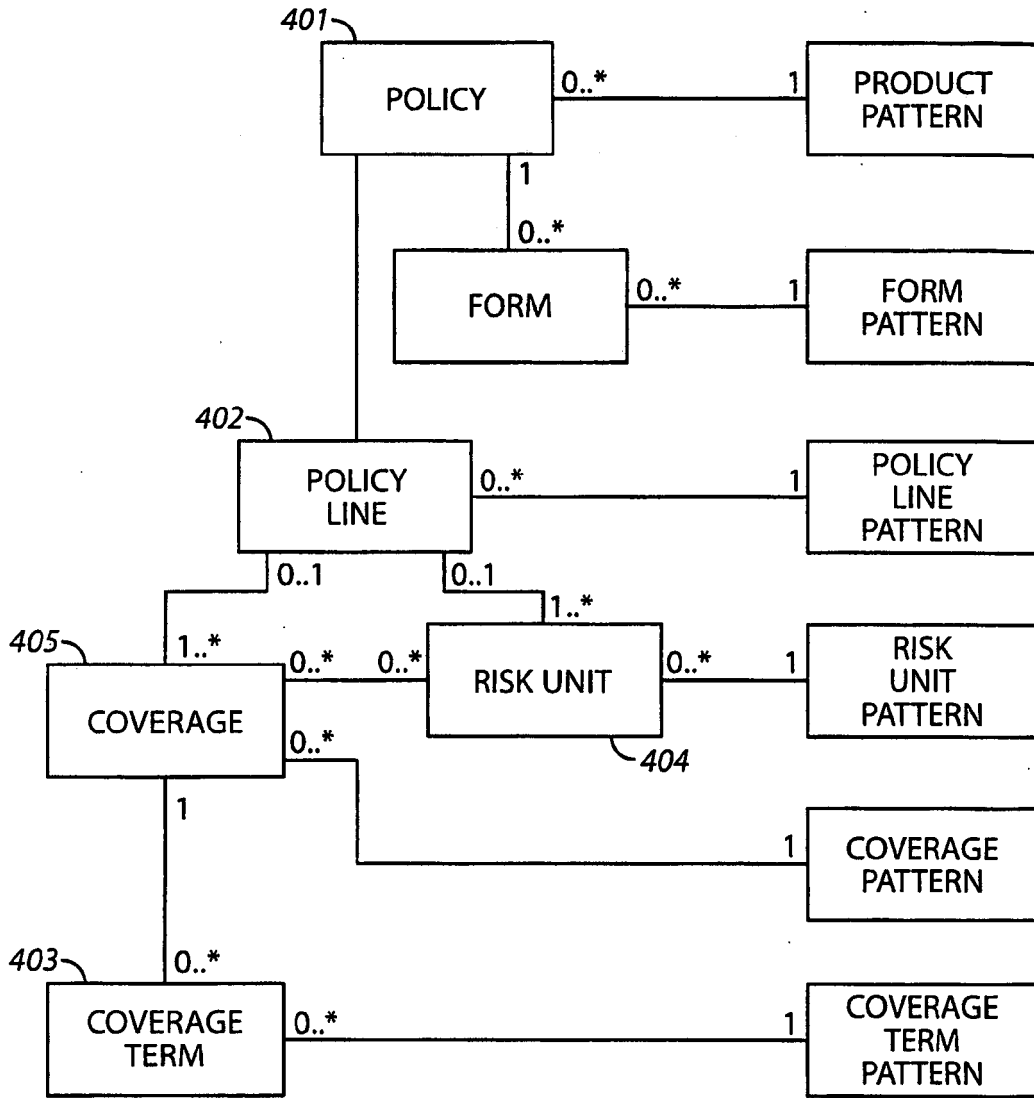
401
POLICY
0..*
1
PRODUCT PATTERN
1
0..*
FORM
0..*
1
FORM PATTERN
402
POLICY LINE
0..*
1
POLICY LINE PATTERN
0..1
0..1
1..*
405
1..*
COVERAGE
0..*
0..*
RISK UNIT
0..*
1
RISK UNIT PATTERN
404
0..*
1
1
COVERAGE PATTERN
403
0..*
COVERAGE TERM
0..*
1
COVERAGE TERM PATTERN